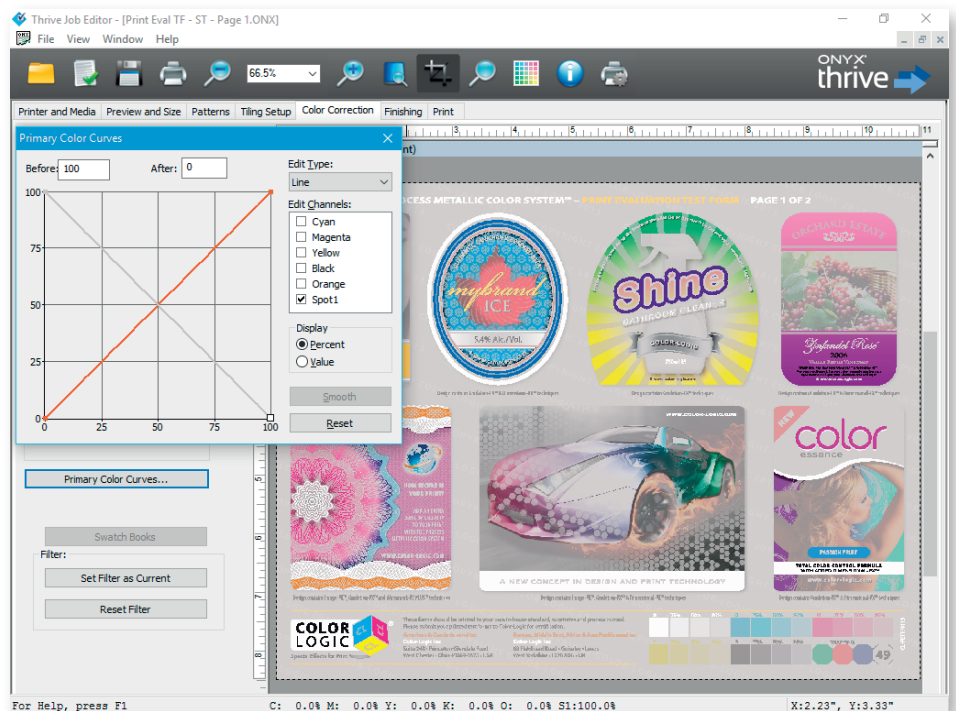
Thrive Job Editor - [Print Eval TF - ST - Page 1.ONX]

File View Window Help

66.5%

ONYX thrive

Printer and Media | Preview and Size | Patterns | Tiling Setup | Color Correction | Finishing | Print

Primary Color Curves

Before: 100 After: 0

Edit Type:
Line

Edit Channels:
Cyan
Magenta
Yellow
Black
Orange
Spot1

Display
Percent
Value

Smooth
Reset

100
75
50
25
0
0 25 50 75 100

Primary Color Curves...

Swatch Books

Filter:
Set Filter as Current
Reset Filter

nt)

PROCESS METALLIC COLOR SYSTEM™ – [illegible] – PAGE 1 OF 2

mybrand ICE
5.4% Alc./Vol.

Shine
BATHROOM CLEANER

ORCHARD ESTATE
Zinfandel Rosé
2006

color
essence

A NEW CONCEPT IN DESIGN AND PRINT TECHNOLOGY

COLOR LOGIC

49

For Help, press F1 C: 0.0% M: 0.0% Y: 0.0% K: 0.0% O: 0.0% S1:100.0% X:2.23", Y:3.33"